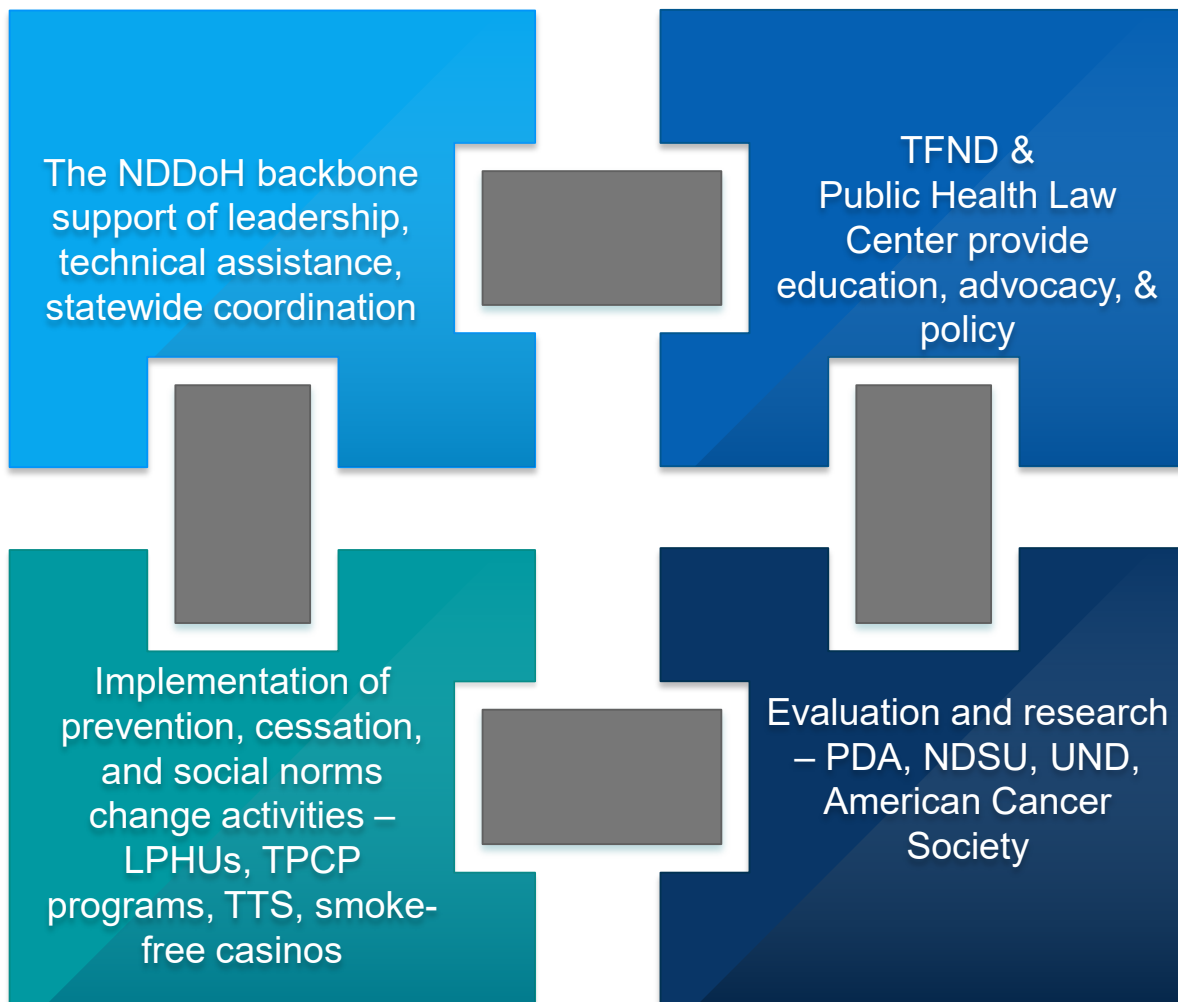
The NDDoH backbone support of leadership, technical assistance, statewide coordination

TFND & Public Health Law Center provide education, advocacy, & policy

Implementation of prevention, cessation, and social norms change activities – LPHUs, TPCP programs, TTS, smoke-free casinos

Evaluation and research – PDA, NDSU, UND, American Cancer Society